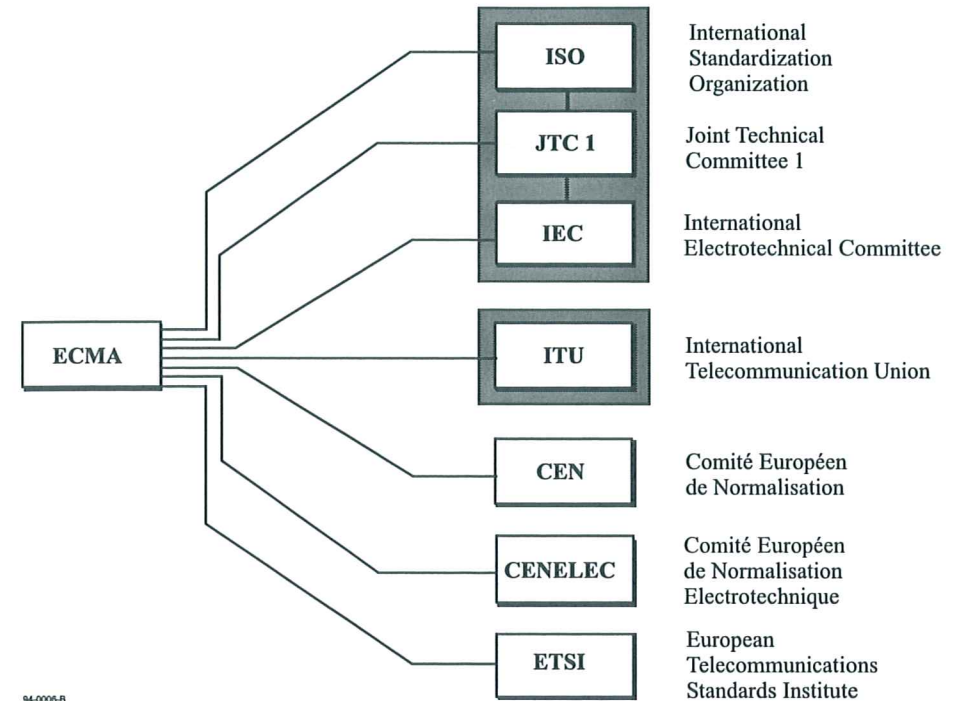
ISO

International Standardization Organization

JTC 1

Joint Technical Committee 1

IEC

International Electrotechnical Committee

ECMA

ITU

International Telecommunication Union

CEN

Comité Européen de Normalisation

CENELEC

Comité Européen de Normalisation Electrotechnique

ETSI

European Telecommunications Standards Institute

94-0006-B